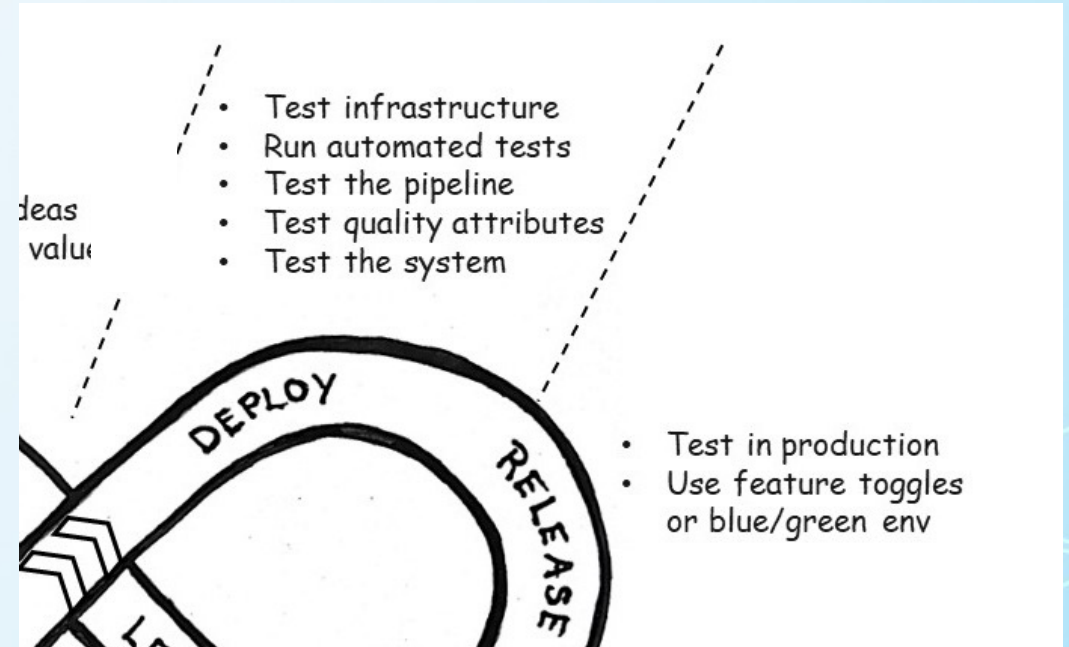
- Test infrastructure
- Run automated tests
- Test the pipeline
- Test quality attributes
- Test the system

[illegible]deas
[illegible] valu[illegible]

DEPLOY

RELEASE

- Test in production
- Use feature toggles or blue/green env

L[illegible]